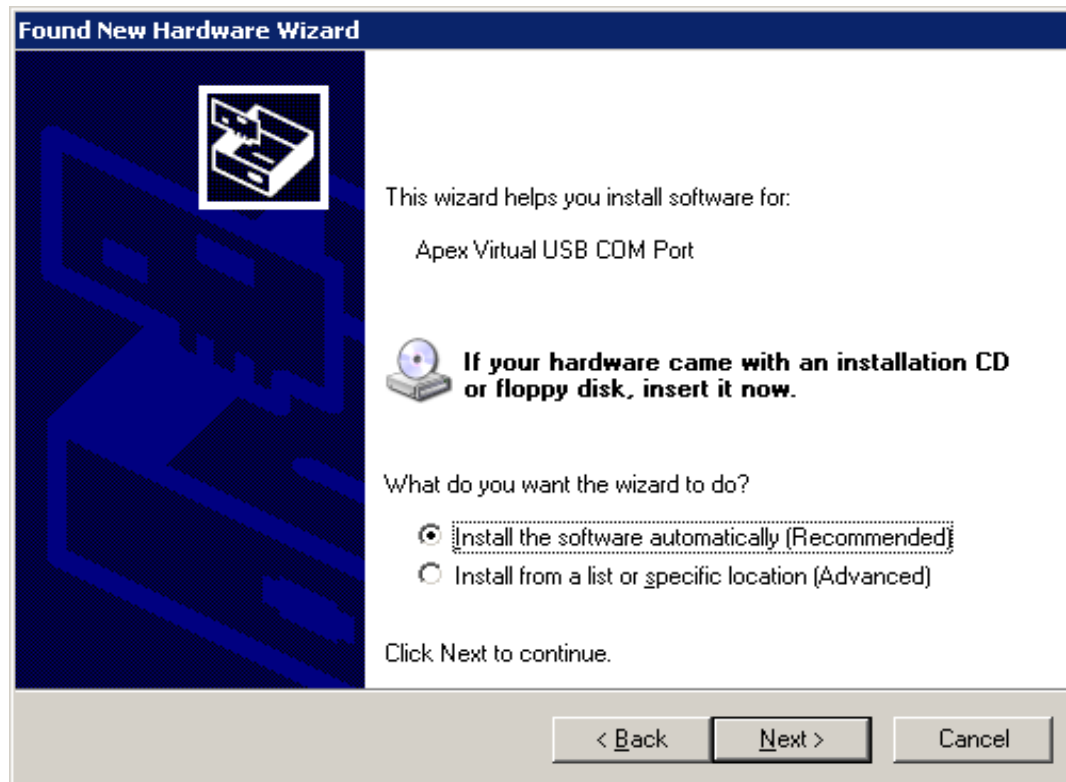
Found New Hardware Wizard

This wizard helps you install software for:

Apex Virtual USB COM Port

If your hardware came with an installation CD or floppy disk, insert it now.

What do you want the wizard to do?

Install the software automatically (Recommended)

Install from a list or specific location (Advanced)

Click Next to continue.

< Back

Next >

Cancel